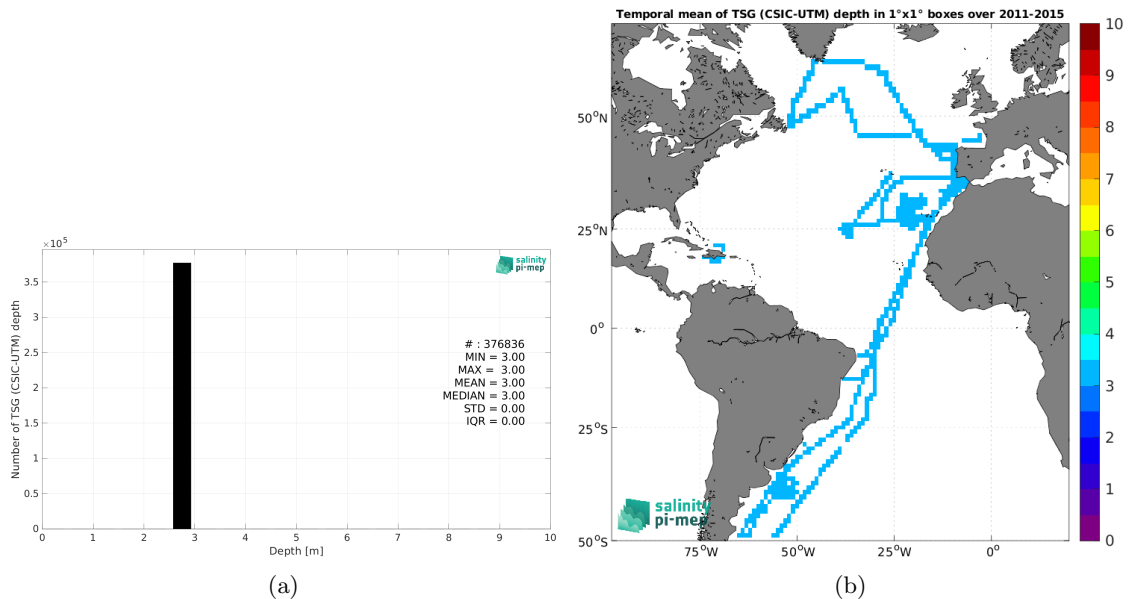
$\times10^5$

salinity pi-mep

Number of TSG (CSIC-UTM) depth

3.5
3
2.5
2
1.5
1
0.5
0

# : 376836
MIN = 3.00
MAX = 3.00
MEAN = 3.00
MEDIAN = 3.00
STD = 0.00
IQR = 0.00

0 1 2 3 4 5 6 7 8 9 10
Depth [m]

(a)

Temporal mean of TSG (CSIC-UTM) depth in 1°x1° boxes over 2011-2015

50$^o$N
25$^o$N
0$^o$
25$^o$S
50$^o$S

75$^o$W 50$^o$W 25$^o$W 0$^o$

salinity pi-mep

10
9
8
7
6
5
4
3
2
1
0

(b)